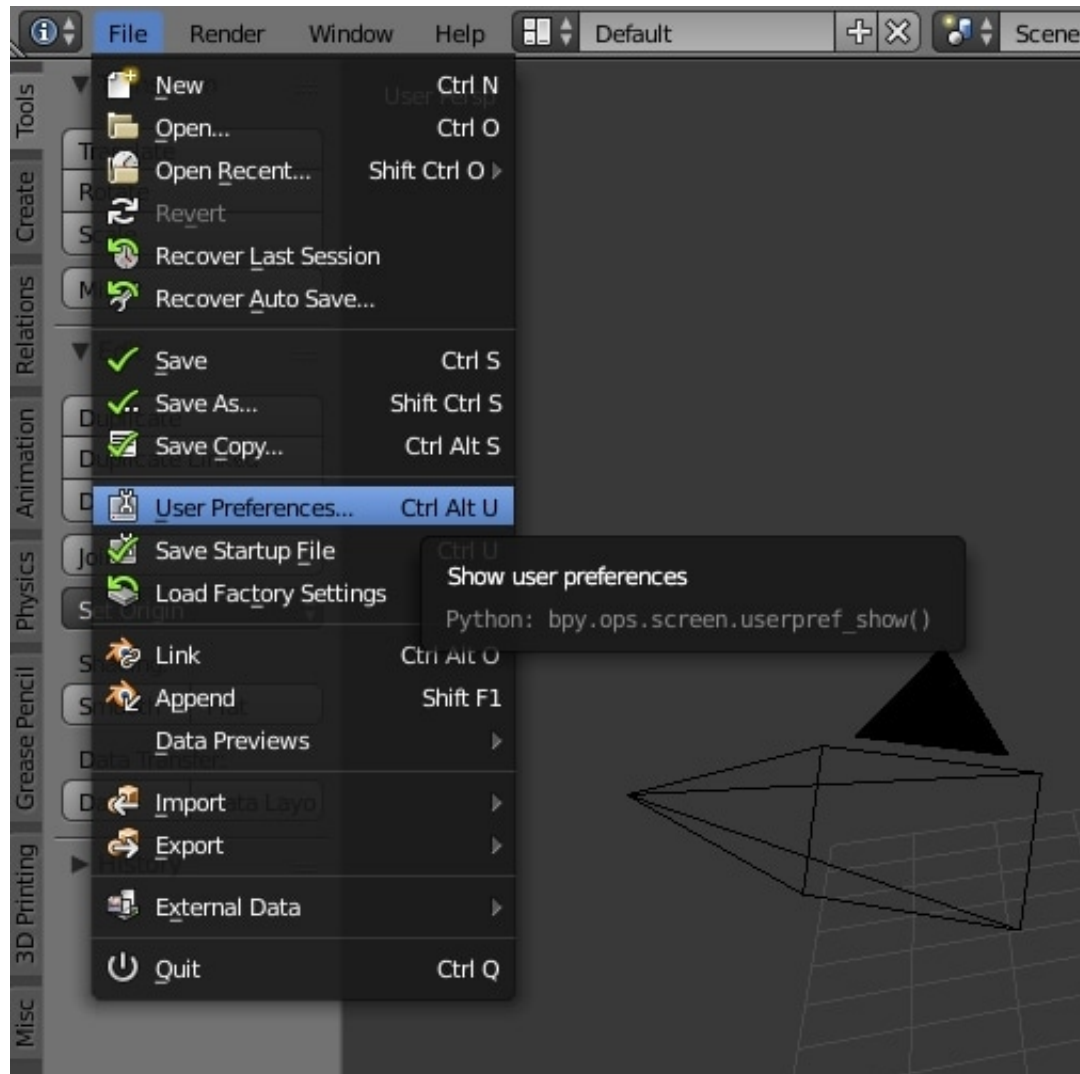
File Render Window Help Default Scene

Tools Create Relations Animation Physics Grease Pencil 3D Printing Misc

New Ctrl N
Open... Ctrl O
Open Recent... Shift Ctrl O
Revert
Recover Last Session
Recover Auto Save...

Save Ctrl S
Save As... Shift Ctrl S
Save Copy... Ctrl Alt S

User Preferences... Ctrl Alt U
Save Startup File Ctrl U
Load Factory Settings

Show user preferences
Python: bpy.ops.screen.userpref_show()

Link Ctrl Alt O
Append Shift F1
Data Previews

Import
Export

External Data

Quit Ctrl Q